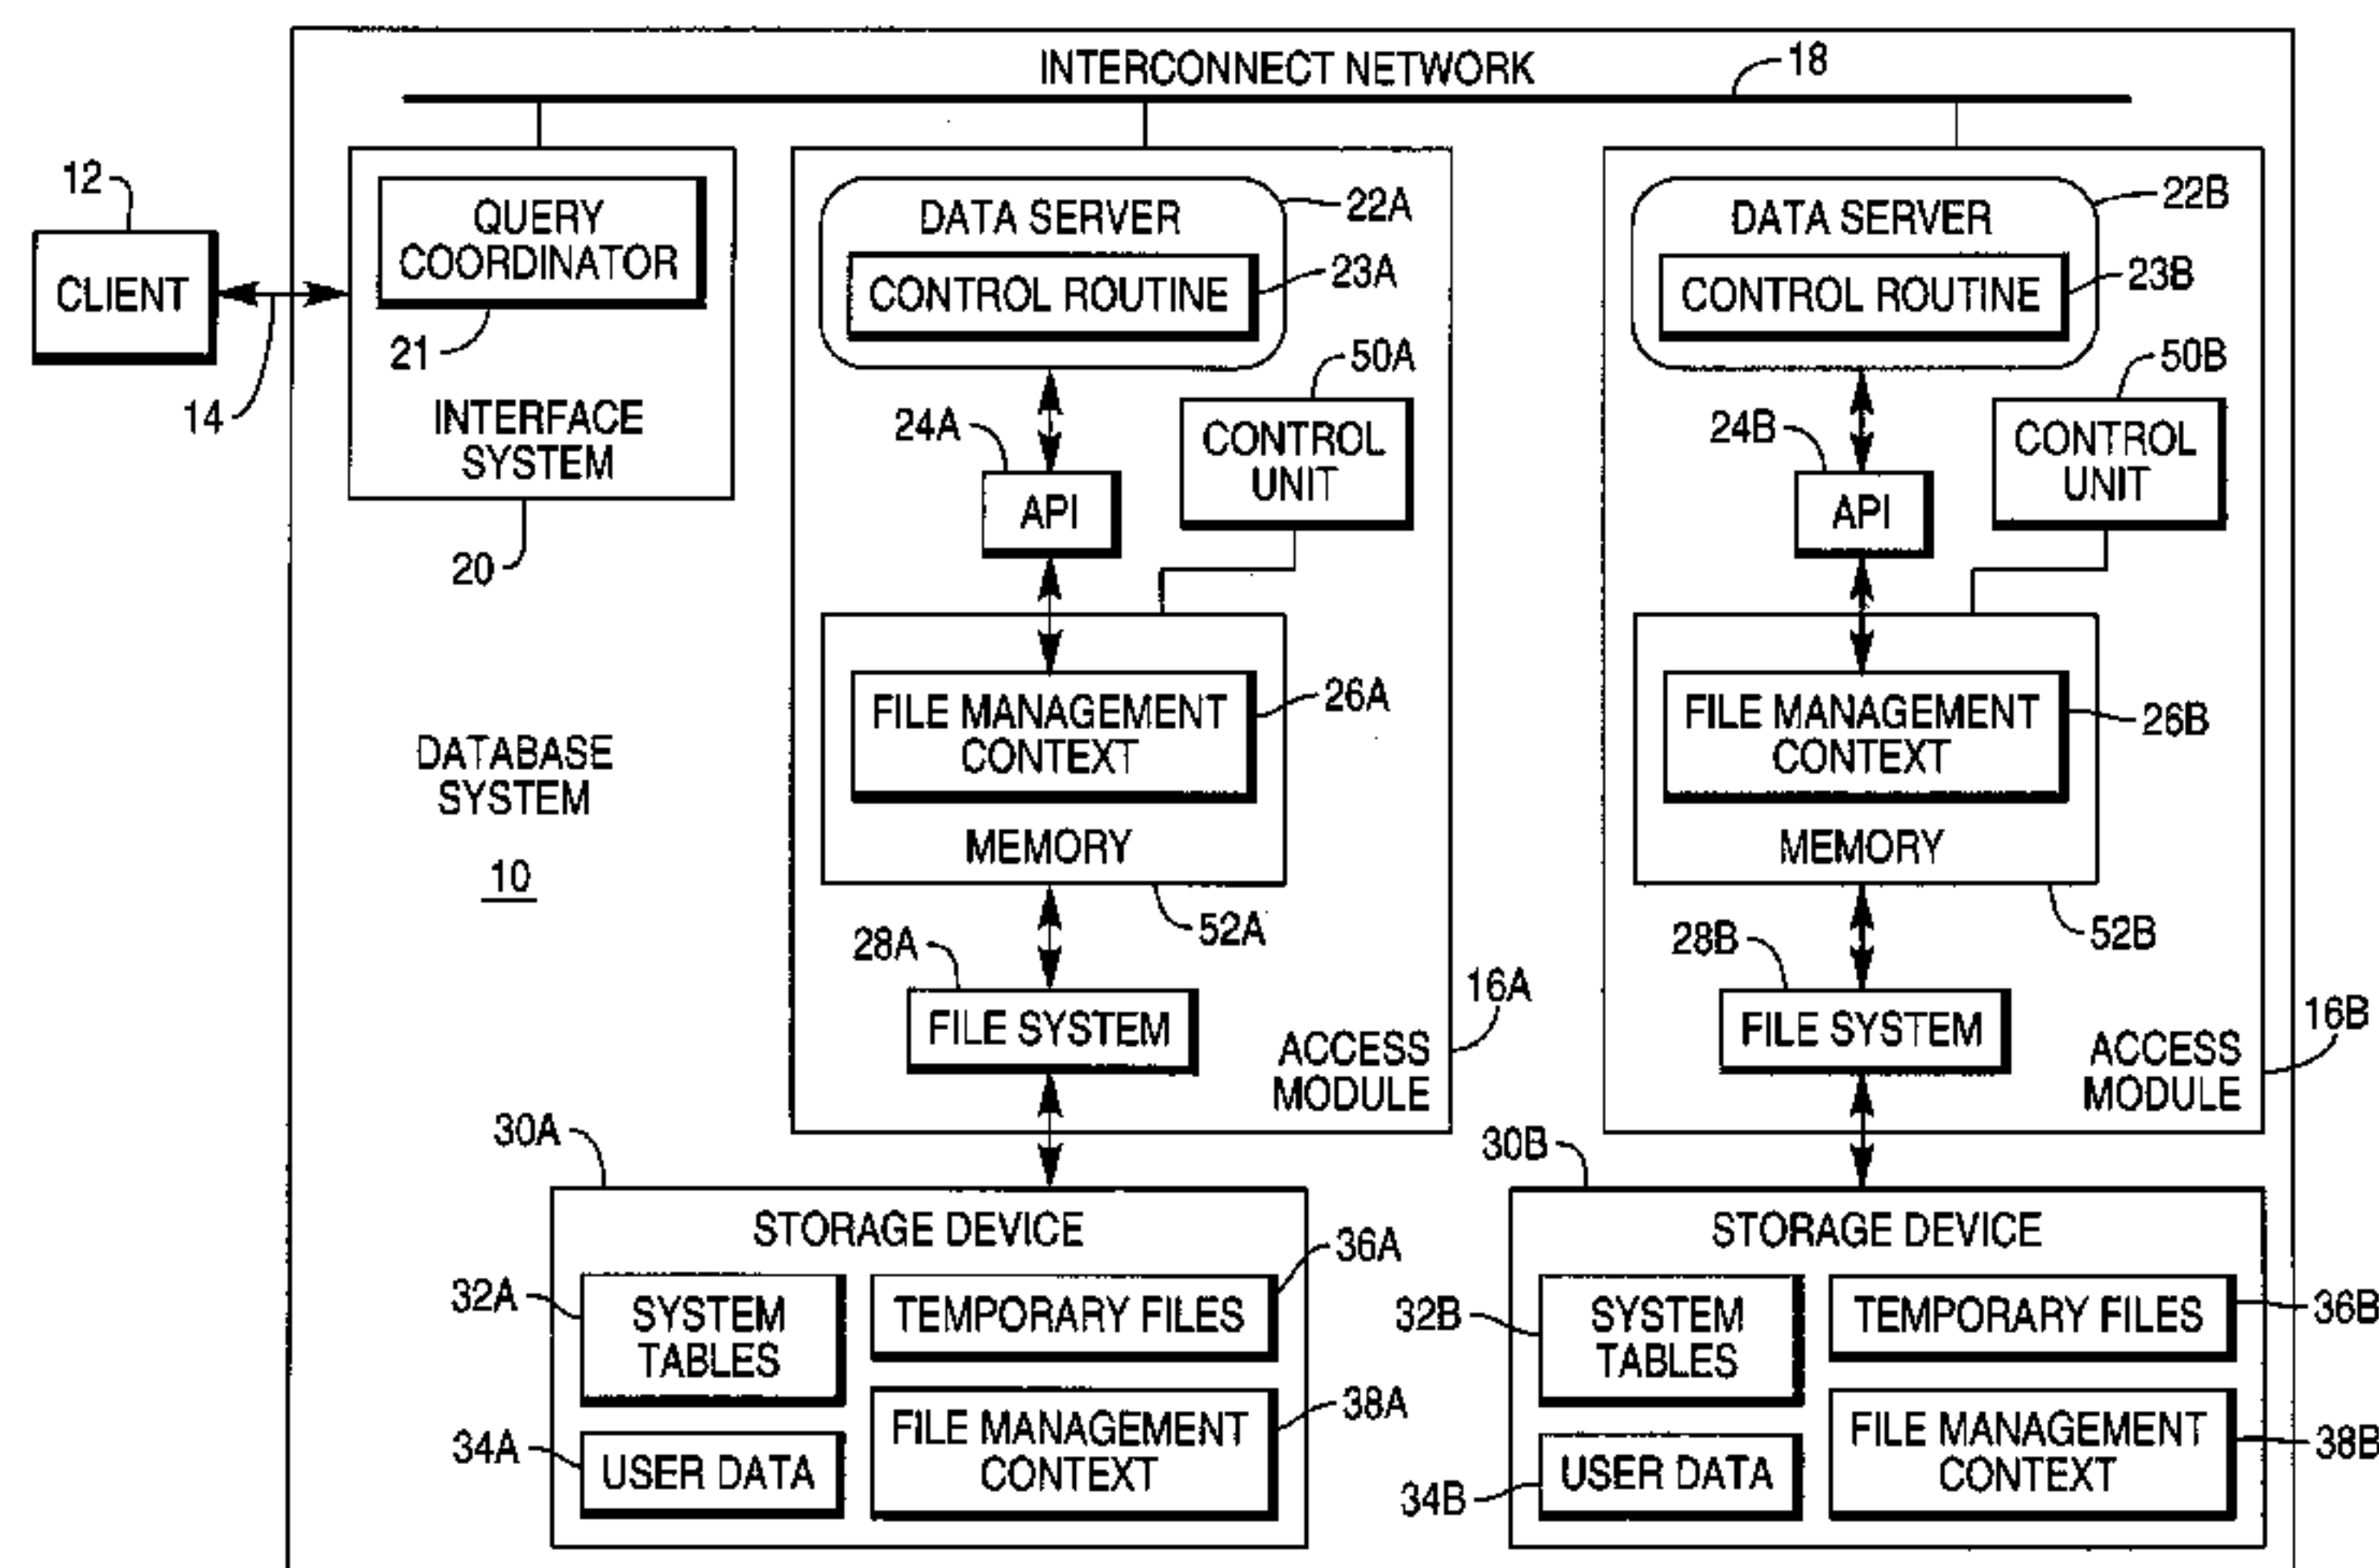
INTERCONNECT NETWORK
18
12
CLIENT
QUERY COORDINATOR
21
14
INTERFACE SYSTEM
20
DATA SERVER
22A
CONTROL ROUTINE
23A
50A
24A
API
CONTROL UNIT
FILE MANAGEMENT CONTEXT
26A
MEMORY
52A
28A
FILE SYSTEM
16A
ACCESS MODULE
DATA SERVER
22B
CONTROL ROUTINE
23B
50B
24B
API
CONTROL UNIT
FILE MANAGEMENT CONTEXT
26B
MEMORY
52B
28B
FILE SYSTEM
16B
ACCESS MODULE
DATABASE SYSTEM
10
30A
STORAGE DEVICE
32A
SYSTEM TABLES
TEMPORARY FILES
36A
34A
USER DATA
FILE MANAGEMENT CONTEXT
38A
30B
STORAGE DEVICE
32B
SYSTEM TABLES
TEMPORARY FILES
36B
34B
USER DATA
FILE MANAGEMENT CONTEXT
38B